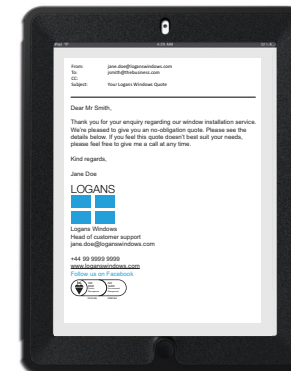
iPad 3:31 AM

From: jane.doe@loganswindows.com
To: jsmith@thebusiness.com
CC:
Subject: Your Logans Windows Quote

Dear Mr Smith,

Thank you for your enquiry regarding our window installation service. We're pleased to give you an no-obligation quote. Please see the details below. If you feel this quote doesn't best suit your needs, please feel free to give me a call at any time.

Kind regards,

Jane Doe

LOGANS

Logans Windows
Head of customer support
jane.doe@loganswindows.com

+44 99 9999 9999
www.loganswindows.com
Follow us on Facebook

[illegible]